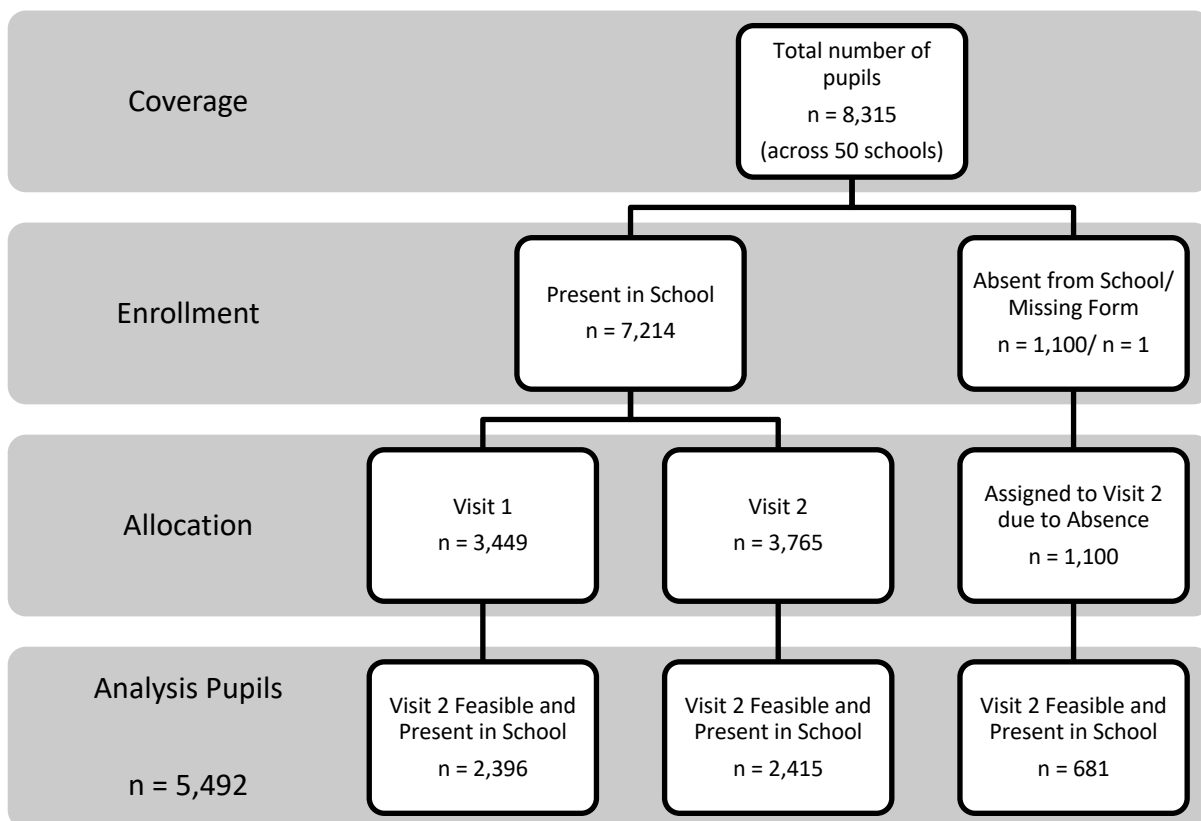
Coverage

Total number of pupils
n = 8,315
(across 50 schools)

Enrollment

Present in School
n = 7,214

Absent from School/ Missing Form
n = 1,100/ n = 1

Allocation

Visit 1
n = 3,449

Visit 2
n = 3,765

Assigned to Visit 2 due to Absence
n = 1,100

Analysis Pupils

n = 5,492

Visit 2 Feasible and Present in School
n = 2,396

Visit 2 Feasible and Present in School
n = 2,415

Visit 2 Feasible and Present in School
n = 681